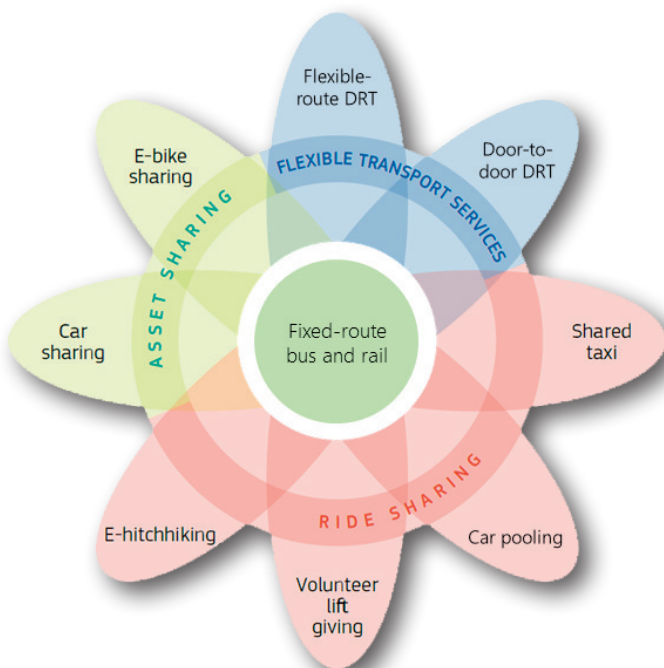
Flexible-route DRT

Door-to-door DRT

E-bike sharing

FLEXIBLE TRANSPORT SERVICES

ASSET SHARING

Car sharing

Fixed-route bus and rail

Shared taxi

RIDE SHARING

E-hitchhiking

Car pooling

Volunteer lift giving